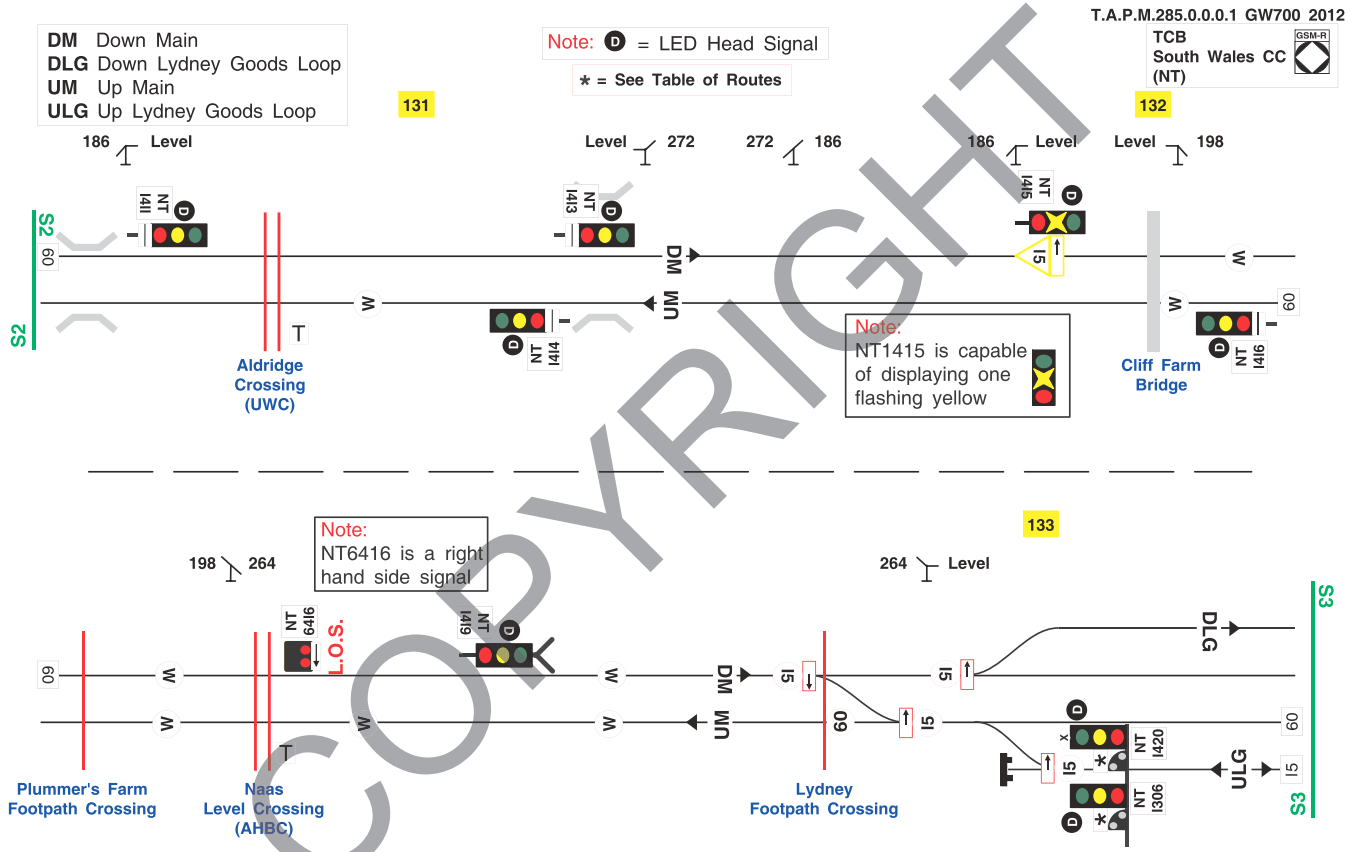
T.A.P.M.285.0.0.0.1 GW700 2012

DM Down Main
DLG Down Lydney Goods Loop
UM Up Main
ULG Up Lydney Goods Loop

Note: D = LED Head Signal

* = See Table of Routes

TCB
South Wales CC
(NT)

GSM-R

131

132

186 Level

Level 272

272 186

186 Level

Level 198

S2

NT 1411 D

NT 1413 D

NT 1415 D

15

60

DM

W

UM

W

60

S2

T

NT 1414 D

NT 1416 D

Aldridge Crossing (UWC)

Cliff Farm Bridge

Note:
NT1415 is capable of displaying one flashing yellow

COPYRIGHT

Note:
NT6416 is a right hand side signal

133

198 264

264 Level

NT 6416

L.O.S.

NT 1419 D

S3

DLG

60

W

W

DM

15

15

W

W

W

W

UM

60

15

60

NT 1420 D

T

15

ULG

15

NT 1306 D

S3

Plummer's Farm Footpath Crossing

Naas Level Crossing (AHBC)

Lydney Footpath Crossing